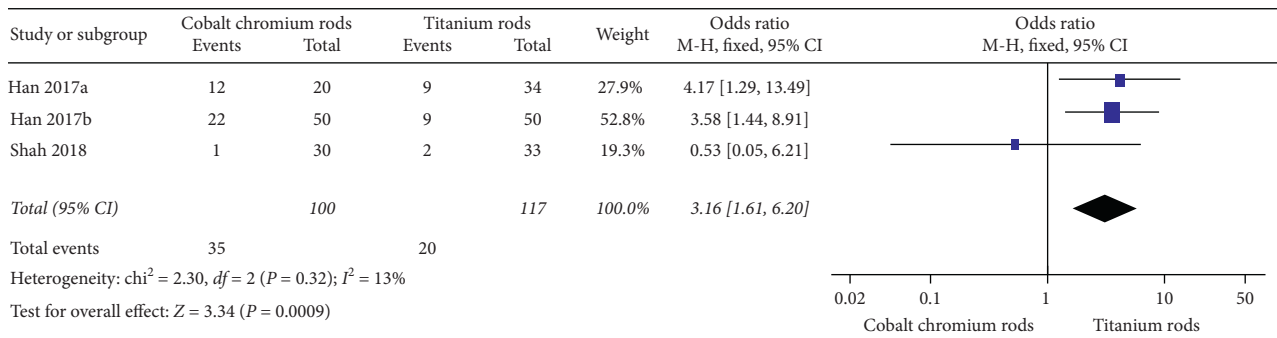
| Study or subgroup | Cobalt chromium rods Events | Cobalt chromium rods Total | Titanium rods Events | Titanium rods Total | Weight | Odds ratio M-H, fixed, 95% CI |
|---|---|---|---|---|---|---|
| Han 2017a | 12 | 20 | 9 | 34 | 27.9% | 4.17 [1.29, 13.49] |
| Han 2017b | 22 | 50 | 9 | 50 | 52.8% | 3.58 [1.44, 8.91] |
| Shah 2018 | 1 | 30 | 2 | 33 | 19.3% | 0.53 [0.05, 6.21] |
| *Total (95% CI)* | | *100* | | *117* | *100.0%* | *3.16 [1.61, 6.20]* |
| Total events | 35 | | 20 | | | |

Heterogeneity: $chi^2 = 2.30$, $df = 2$ ($P = 0.32$); $I^2 = 13\%$

Test for overall effect: $Z = 3.34$ ($P = 0.0009$)

Odds ratio
M-H, fixed, 95% CI

0.02 0.1 1 10 50

Cobalt chromium rods Titanium rods